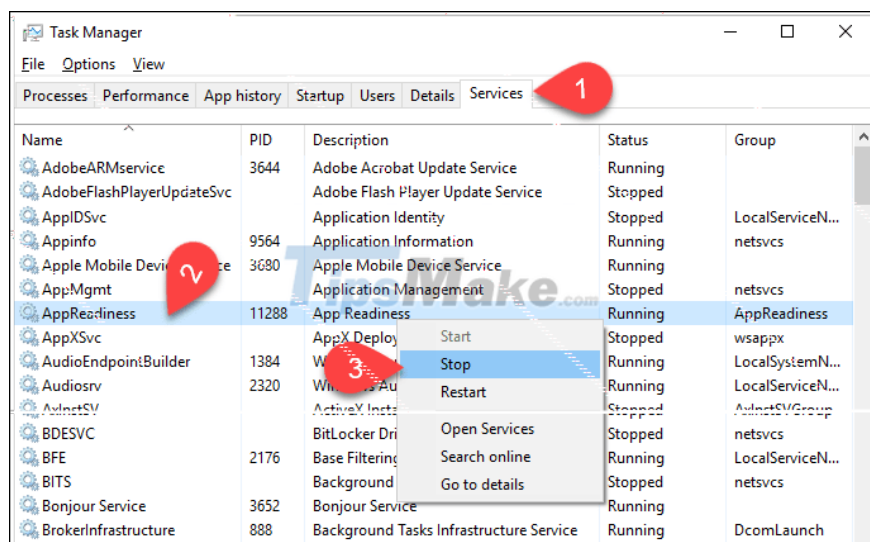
Task Manager

File Options View

Processes Performance App history Startup Users Details Services 1

| Name | PID | Description | Status | Group |
|---|---|---|---|---|
| AdobeARMservice | 3644 | Adobe Acrobat Update Service | Running | |
| AdobeFlashPlayerUpdateSvc | | Adobe Flash Player Update Service | Stopped | |
| AppIDSvc | | Application Identity | Stopped | LocalServiceN... |
| Appinfo | 9564 | Application Information | Running | netsvcs |
| Apple Mobile Devi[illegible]ce | 3680 | Apple Mobile Device Service | Running | |
| AppMgmt | | Application Management | Stopped | netsvcs |
| AppReadiness | 11288 | App Readiness | Running | AppReadiness |
| AppXSvc | | AppX Deploy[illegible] | Stopped | wsappx |
| AudioEndpointBuilder | 1384 | Wi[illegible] | Running | LocalSystemN... |
| Audiosrv | 2320 | Wi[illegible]Au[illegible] | Running | LocalServiceN... |
| AxInstSV | | ActiveX Insta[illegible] | Stopped | AxInstSVGroup |
| BDESVC | | BitLocker Dri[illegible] | Stopped | netsvcs |
| BFE | 2176 | Base Filtering | Running | LocalServiceN... |
| BITS | | Background | Stopped | netsvcs |
| Bonjour Service | 3652 | Bonjour Service | Running | |
| BrokerInfrastructure | 888 | Background Tasks Infrastructure Service | Running | DcomLaunch |

2

Start
3 Stop
Restart
Open Services
Search online
Go to details

TipsMake.com